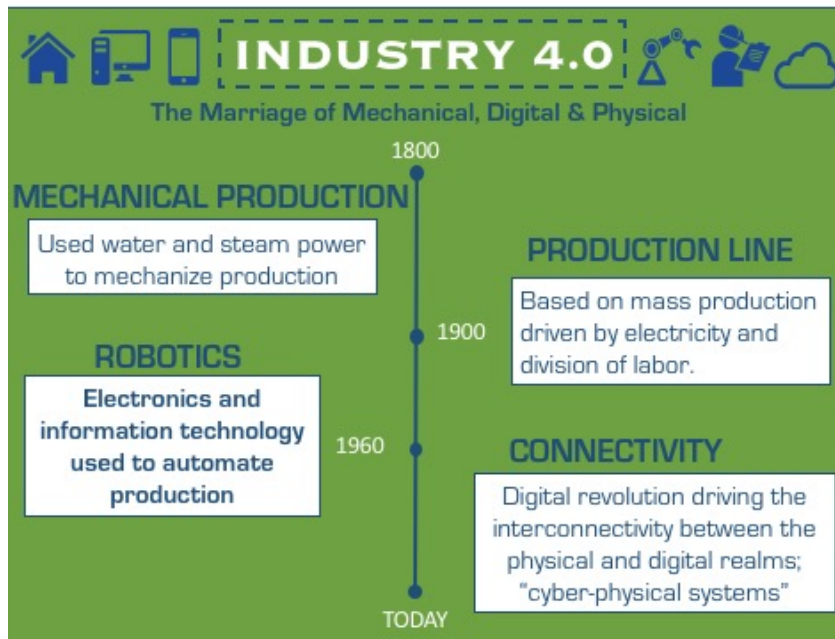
INDUSTRY 4.0

The Marriage of Mechanical, Digital & Physical

1800

MECHANICAL PRODUCTION

Used water and steam power to mechanize production

PRODUCTION LINE

Based on mass production driven by electricity and division of labor.

1900

ROBOTICS

Electronics and information technology used to automate production

1960

CONNECTIVITY

Digital revolution driving the interconnectivity between the physical and digital realms; "cyber-physical systems"

TODAY